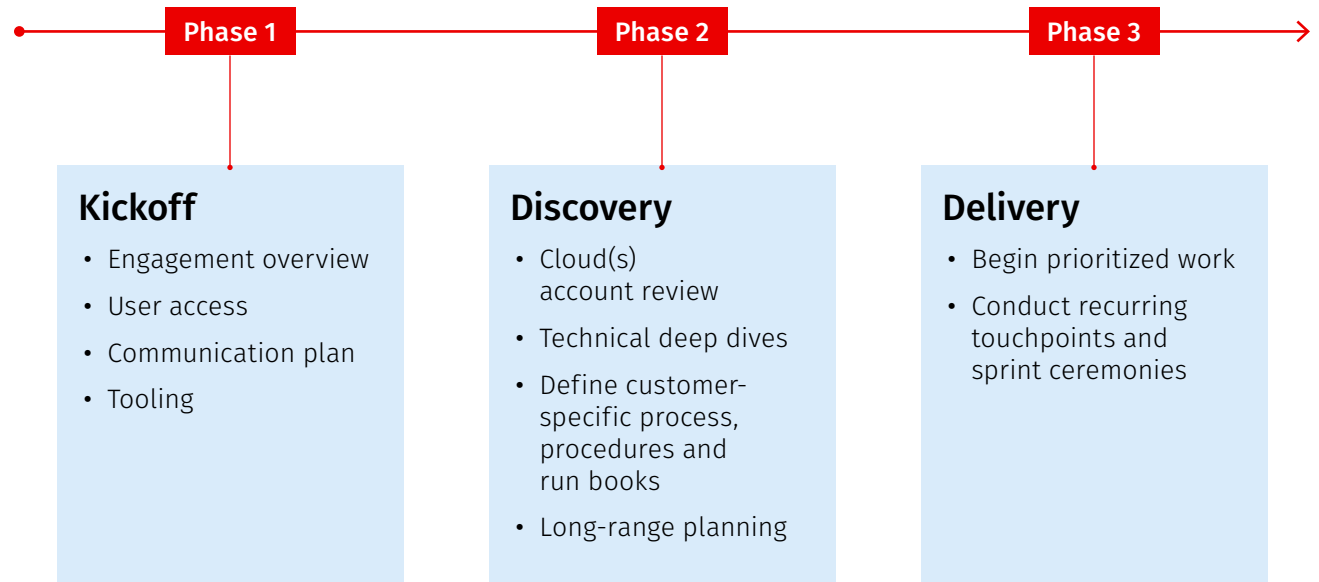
Phase 1

Phase 2

Phase 3

Kickoff

- Engagement overview
- User access
- Communication plan
- Tooling

Discovery

- Cloud(s) account review
- Technical deep dives
- Define customer-specific process, procedures and run books
- Long-range planning

Delivery

- Begin prioritized work
- Conduct recurring touchpoints and sprint ceremonies